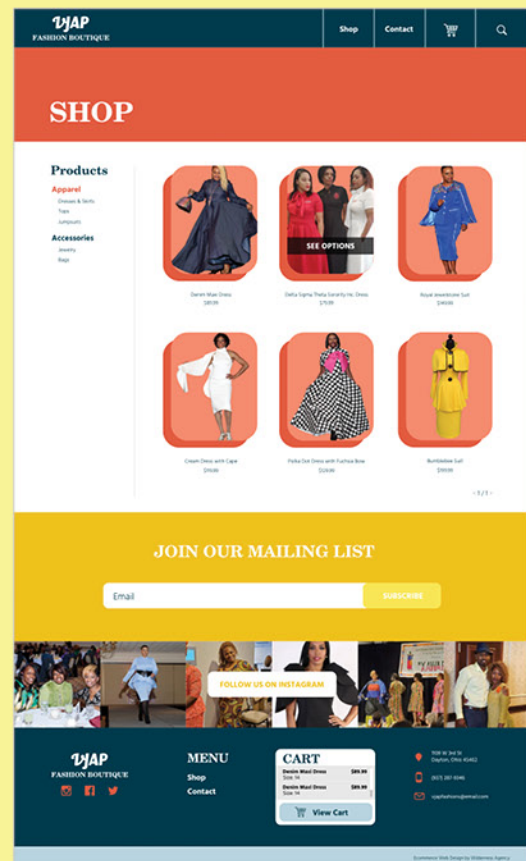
VJAP
FASHION BOUTIQUE

Shop
Contact

SHOP

Products
Apparel
Dresses & Skirts
Tops
Jumpsuits
Accessories
Jewelry
Bags

SEE OPTIONS

Denim Maxi Dress
$89.99

Delta Sigma Theta Sorority Inc. Dress
$79.99

Royal Jewelstone Suit
$149.99

Cream Dress with Cape
$119.99

Polka Dot Dress with Fuchsia Bow
$129.99

Bumblebee Suit
$99.99

< 1 / 1 >

JOIN OUR MAILING LIST

Email
SUBSCRIBE

FOLLOW US ON INSTAGRAM

VJAP
FASHION BOUTIQUE

MENU
Shop
Contact

CART
Denim Maxi Dress $89.99
Size 14
Denim Maxi Dress $89.99
Size 14
View Cart

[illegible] W 3rd St
Dayton, Ohio 45402

(937) 387-8346

vjapfashions@email.com

Ecommerce Web Design by Wilderness Agency